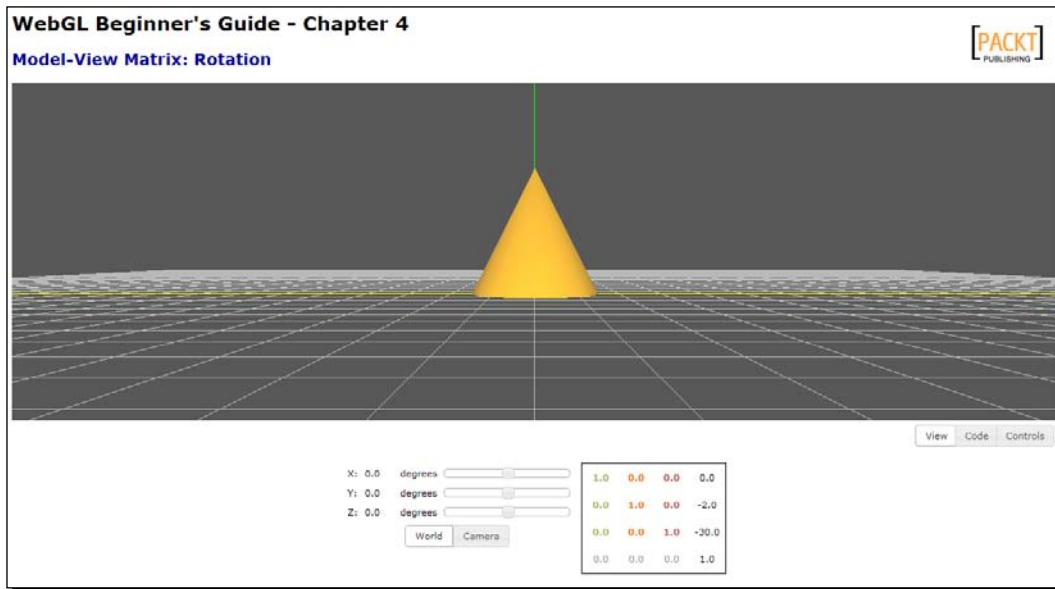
WebGL Beginner's Guide - Chapter 4

Model-View Matrix: Rotation

PACKT PUBLISHING

View Code Controls

X: 0.0 degrees
Y: 0.0 degrees
Z: 0.0 degrees

World Camera

| 1.0 | 0.0 | 0.0 | 0.0 |
|---|---|---|---|
| 0.0 | 1.0 | 0.0 | -2.0 |
| 0.0 | 0.0 | 1.0 | -30.0 |
| 0.0 | 0.0 | 0.0 | 1.0 |